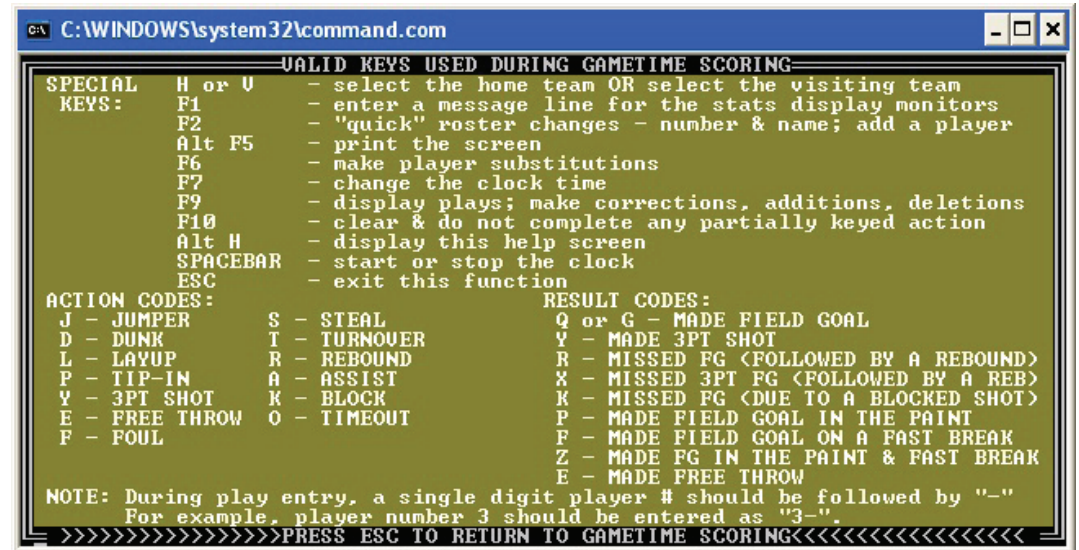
C:\WINDOWS\system32\command.com

VALID KEYS USED DURING GAMETIME SCORING

SPECIAL KEYS:
H or V - select the home team OR select the visiting team
F1 - enter a message line for the stats display monitors
F2 - "quick" roster changes - number & name; add a player
Alt F5 - print the screen
F6 - make player substitutions
F7 - change the clock time
F9 - display plays; make corrections, additions, deletions
F10 - clear & do not complete any partially keyed action
Alt H - display this help screen
SPACEBAR - start or stop the clock
ESC - exit this function

ACTION CODES:
J - JUMPER
D - DUNK
L - LAYUP
P - TIP-IN
Y - 3PT SHOT
E - FREE THROW
F - FOUL
S - STEAL
T - TURNOVER
R - REBOUND
A - ASSIST
K - BLOCK
O - TIMEOUT

RESULT CODES:
Q or G - MADE FIELD GOAL
Y - MADE 3PT SHOT
R - MISSED FG (FOLLOWED BY A REBOUND)
X - MISSED 3PT FG (FOLLOWED BY A REB)
K - MISSED FG (DUE TO A BLOCKED SHOT)
P - MADE FIELD GOAL IN THE PAINT
F - MADE FIELD GOAL ON A FAST BREAK
Z - MADE FG IN THE PAINT & FAST BREAK
E - MADE FREE THROW

NOTE: During play entry, a single digit player # should be followed by "-"
For example, player number 3 should be entered as "3-".

>>>>>>>>>>>>>>>>>>PRESS ESC TO RETURN TO GAMETIME SCORING<<<<<<<<<<<<<<<<<<